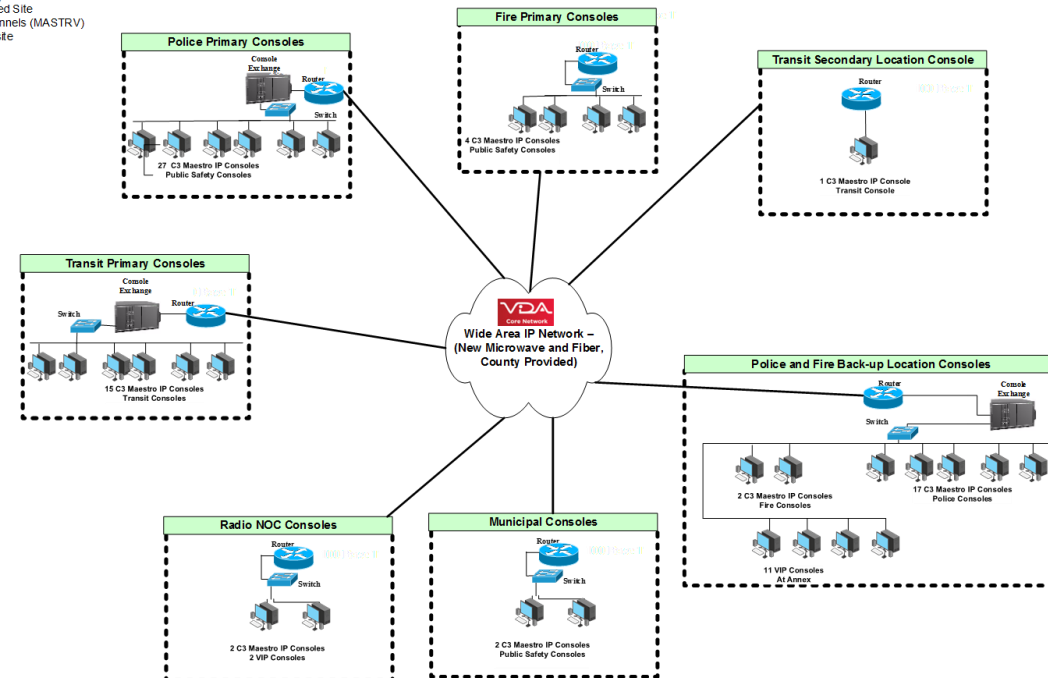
ed Site
nnels (MASTRV)
site

Police Primary Consoles
Comole Exchange
Router
Switch
27 C3 Maestro IP Consoles
Public Safety Consoles

Fire Primary Consoles
Router
Switch
4 C3 Maestro IP Consoles
Public Safety Consoles

Transit Secondary Location Console
Router
1 C3 Maestro IP Console
Transit Console

Transit Primary Consoles
Comole Exchange
Router
Switch
15 C3 Maestro IP Consoles
Transit Consoles

VDA
Core Network
Wide Area IP Network – (New Microwave and Fiber, County Provided)

Police and Fire Back-up Location Consoles
Router
Console Exchange
Switch
2 C3 Maestro IP Consoles
Fire Consoles
17 C3 Maestro IP Consoles
Police Consoles
11 VIP Consoles
At Annex

Radio NOC Consoles
Router
Switch
2 C3 Maestro IP Consoles
2 VIP Consoles

Municipal Consoles
Router
Switch
2 C3 Maestro IP Consoles
Public Safety Consoles